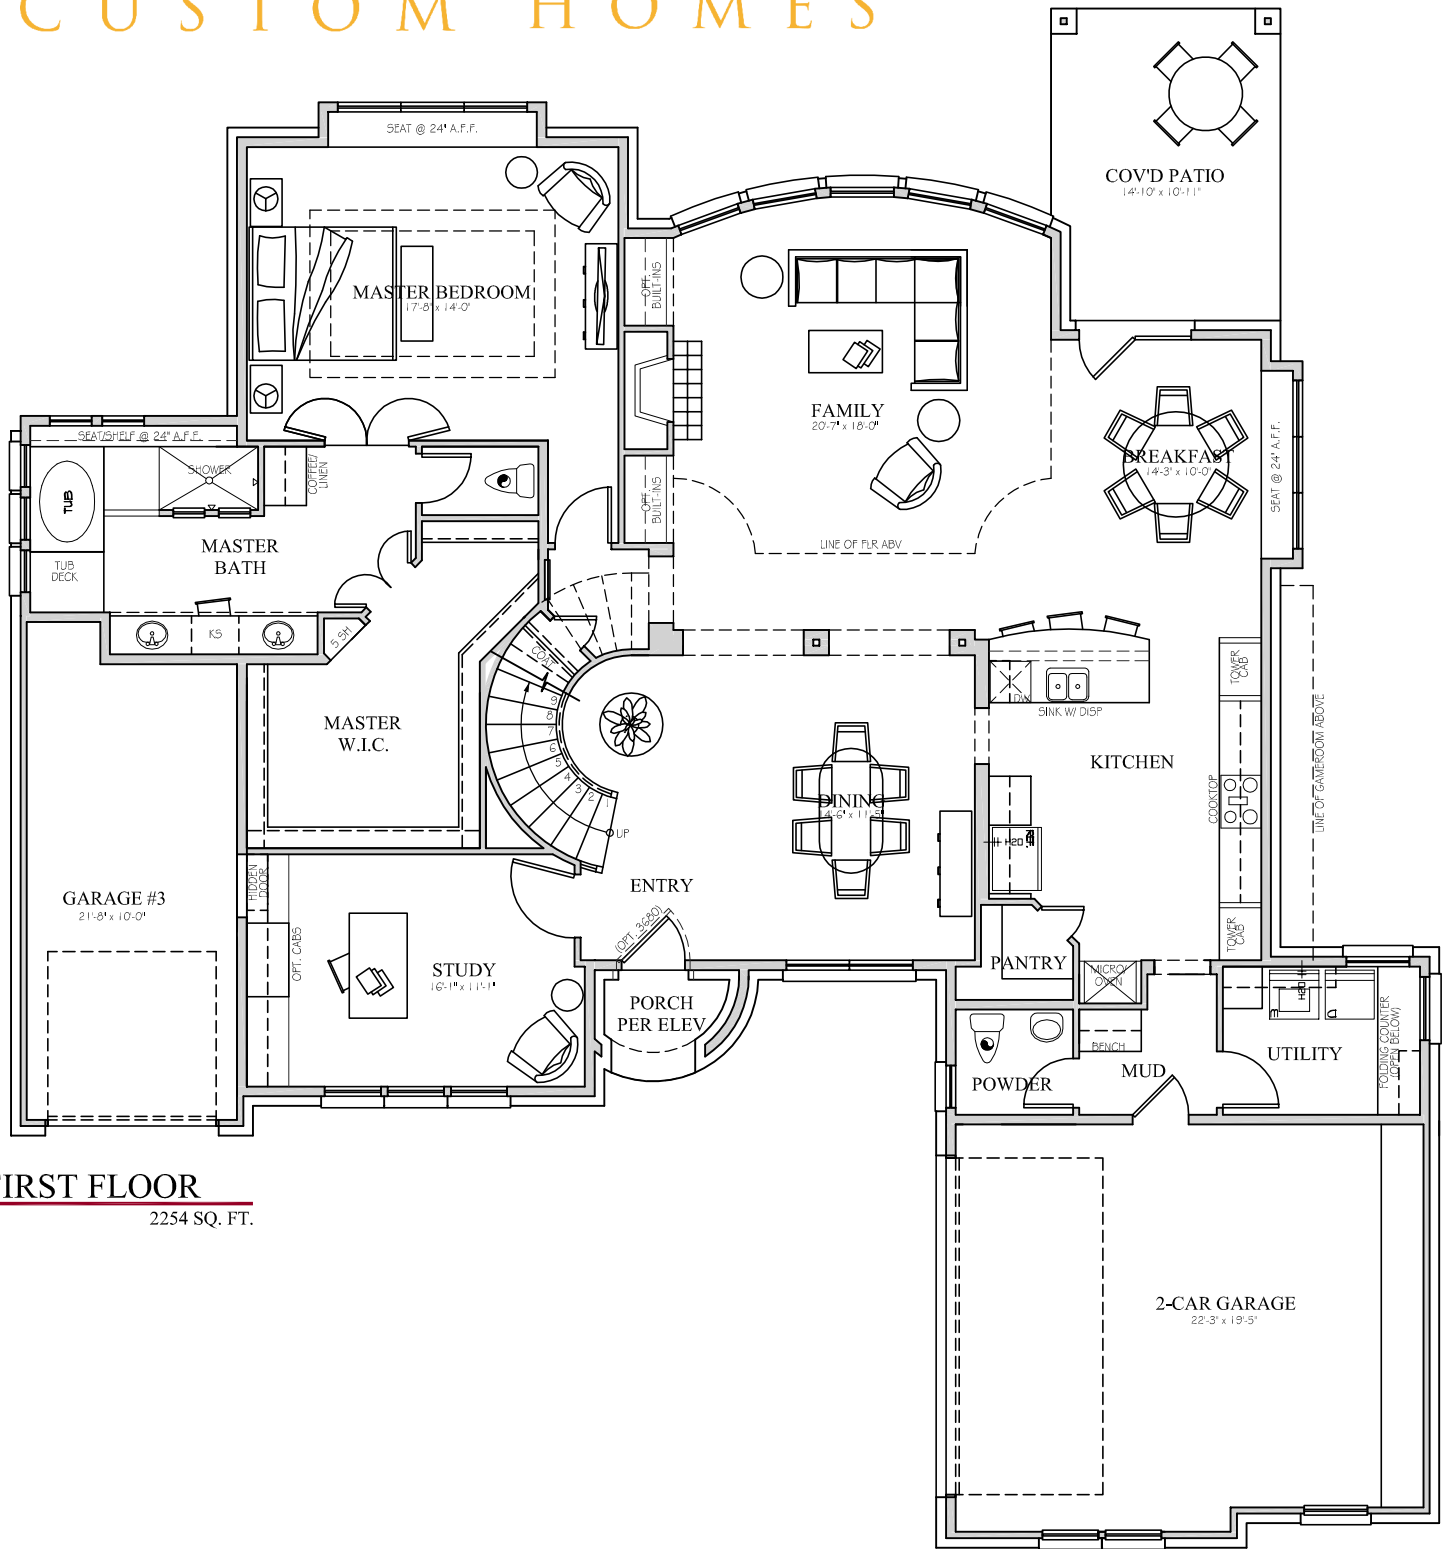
CUSTOM HOMES

SEAT @ 24" A.F.F.

MASTER BEDROOM
17'-8" x 14'-0"

OPT. BUILT-INS

COV'D PATIO
14'-10" x 10'-11"

FAMILY
20'-7" x 18'-0"

BREAKFAST
14'-3" x 10'-0"

SEAT @ 24" A.F.F.

SEAT/SHELF @ 24" A.F.F.

SHOWER

TUB

COFFEE/ LINEN

OPT. BUILT-INS

LINE OF FLR ABV

TUB DECK

MASTER BATH

KS

5'-SH

COAT

DW

SINK W/ DISP

TOWER CAB

LINE OF GAMEROOM ABOVE

MASTER W.I.C.

9 8 7 6 5 4 3 2 1

UP

DINING
14'-6" x 11'-5"

KITCHEN

COOKTOP

H2O

ENTRY

HIDDEN DOOR

GARAGE #3
21'-8" x 10'-0"

OPT. CABS

STUDY
16'-1" x 11'-1"

(OPT. 3680)

PANTRY

TOWER CAB

PORCH PER ELEV

MICRO/ OVEN

BENCH

POWDER

MUD

UTILITY

FOLDING COUNTER (OPEN BELOW)

H2O

IRST FLOOR
2254 SQ. FT.

2-CAR GARAGE
22'-3" x 19'-5"